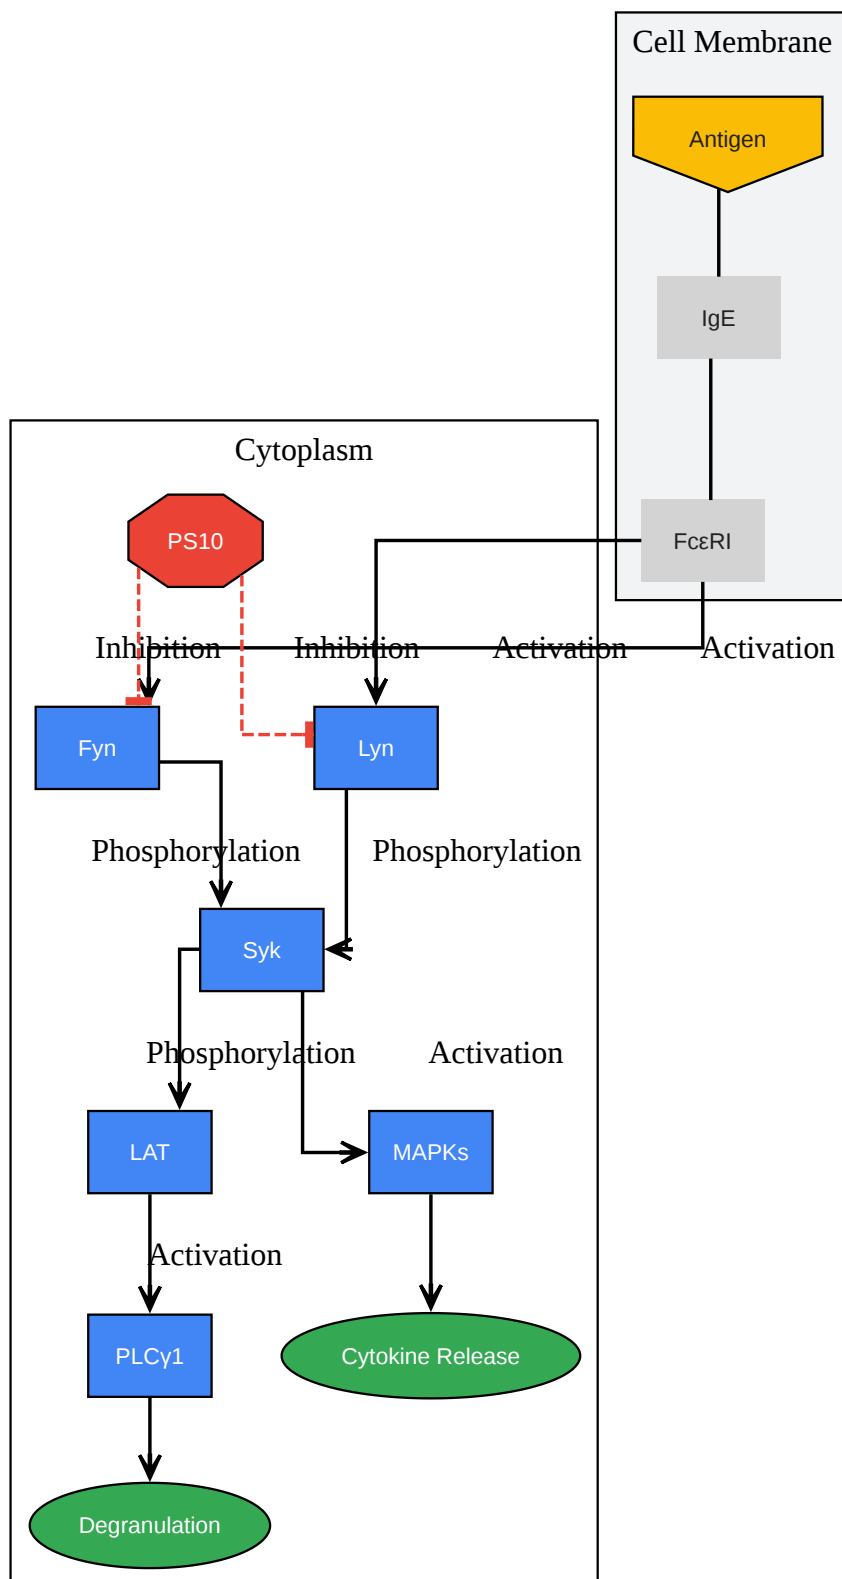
Cell Membrane

Antigen

IgE

FcεRI

Cytoplasm

PS10

Inhibition

Inhibition

Activation

Activation

Fyn

Lyn

Phosphorylation

Phosphorylation

Syk

Phosphorylation

Activation

LAT

MAPKs

Activation

PLCγ1

Cytokine Release

Degranulation